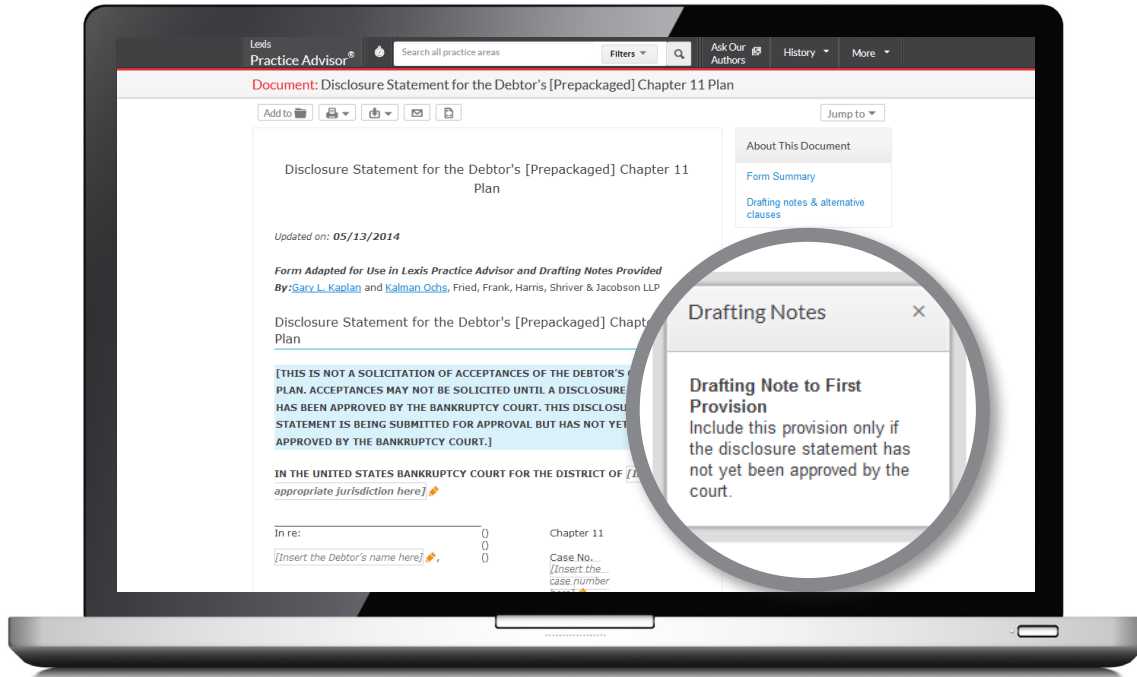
Lexis Practice Advisor®

Search all practice areas

Filters

Ask Our Authors

History

More

Document: Disclosure Statement for the Debtor's [Prepackaged] Chapter 11 Plan

Add to

Jump to

Disclosure Statement for the Debtor's [Prepackaged] Chapter 11 Plan

About This Document

Form Summary

Drafting notes & alternative clauses

Updated on: 05/13/2014

Form Adapted for Use in Lexis Practice Advisor and Drafting Notes Provided By: Gary L. Kaplan and Kalman Ochs, Fried, Frank, Harris, Shriver & Jacobson LLP

Disclosure Statement for the Debtor's [Prepackaged] Chapte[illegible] Plan

[THIS IS NOT A SOLICITATION OF ACCEPTANCES OF THE DEBTOR'S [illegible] PLAN. ACCEPTANCES MAY NOT BE SOLICITED UNTIL A DISCLOSURE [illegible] HAS BEEN APPROVED BY THE BANKRUPTCY COURT. THIS DISCLOSU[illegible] STATEMENT IS BEING SUBMITTED FOR APPROVAL BUT HAS NOT YET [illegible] APPROVED BY THE BANKRUPTCY COURT.]

IN THE UNITED STATES BANKRUPTCY COURT FOR THE DISTRICT OF [I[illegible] appropriate jurisdiction here]

In re: ) Chapter 11
)
[Insert the Debtor's name here], ) Case No. [Insert the case number here]

Drafting Notes ×

Drafting Note to First Provision
Include this provision only if the disclosure statement has not yet been approved by the court.